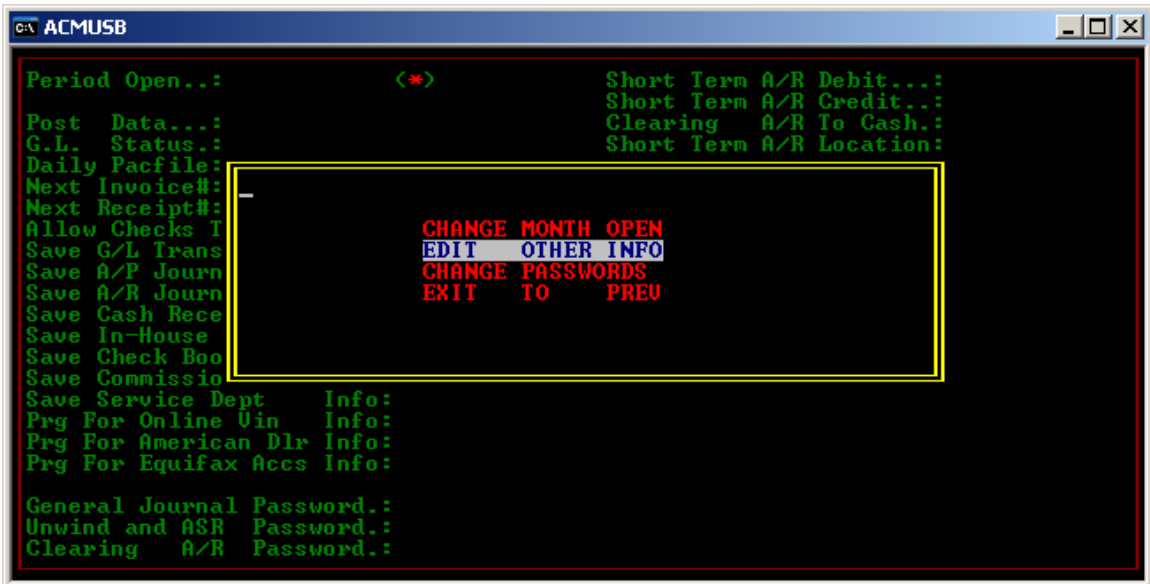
C:\ ACMUSB

Period Open..: (*)
Short Term A/R Debit...:
Short Term A/R Credit..:
Post Data...:
Clearing A/R To Cash.:
G.L. Status.:
Short Term A/R Location:
Daily Pacfile:
Next Invoice#:
Next Receipt#:
Allow Checks T
Save G/L Trans
Save A/P Journ
Save A/R Journ
Save Cash Rece
Save In-House
Save Check Boo
Save Commissio
Save Service Dept Info:
Prg For Online Vin Info:
Prg For American Dlr Info:
Prg For Equifax Accs Info:

General Journal Password.:
Unwind and ASR Password.:
Clearing A/R Password.:

_

CHANGE MONTH OPEN
EDIT OTHER INFO
CHANGE PASSWORDS
EXIT TO PREV